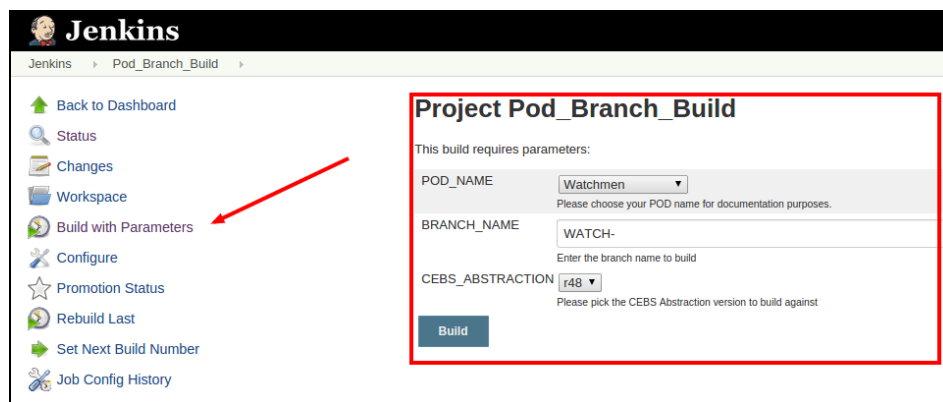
Jenkins

Jenkins ▸ Pod_Branch_Build ▸

Back to Dashboard
Status
Changes
Workspace
Build with Parameters
Configure
Promotion Status
Rebuild Last
Set Next Build Number
Job Config History

Project Pod_Branch_Build

This build requires parameters:

| POD_NAME | Watchmen ▾ Please choose your POD name for documentation purposes. |
|---|---|
| BRANCH_NAME | WATCH- Enter the branch name to build |
| CEBS_ABSTRACTION | r48 ▾ Please pick the CEBS Abstraction version to build against |

Build